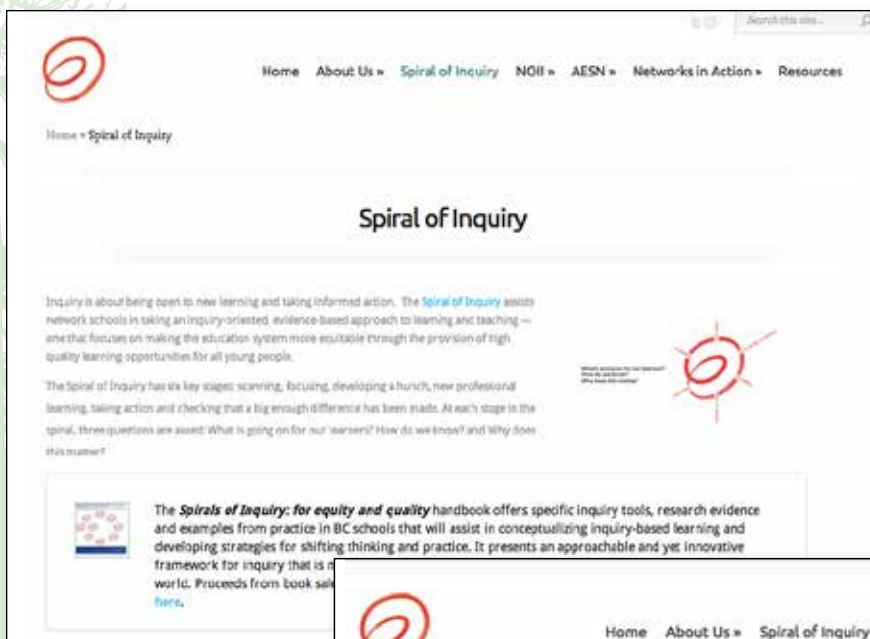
Search this site...

Home About Us » Spiral of Inquiry NOII » AESN » Networks in Action » Resources

Home » Spiral of Inquiry

Spiral of Inquiry

Inquiry is about being open to new learning and taking informed action. The Spiral of Inquiry assists network schools in taking an inquiry-oriented, evidence-based approach to learning and teaching — one that focuses on making the education system more equitable through the provision of high quality learning opportunities for all young people.

The Spiral of Inquiry has six key stages: scanning, focusing, developing a hunch, new professional learning, taking action and checking that a big enough difference has been made. At each stage in the spiral, three questions are asked: What is going on for our learners? How do we know? and Why does this matter?

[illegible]

The Spirals of Inquiry: for equity and quality handbook offers specific inquiry tools, research evidence and examples from practice in BC schools that will assist in conceptualizing inquiry-based learning and developing strategies for shifting thinking and practice. It presents an approachable and yet innovative framework for inquiry that is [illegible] world. Proceeds from book sal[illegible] here.

Home About Us » Spiral of Inquiry